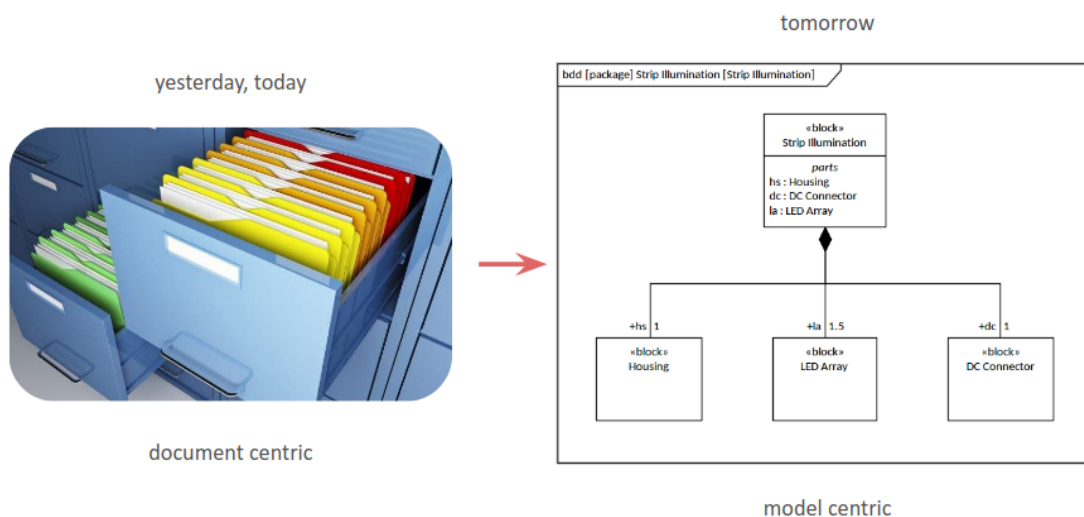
yesterday, today

document centric

tomorrow

bdd [package] Strip Illumination [Strip Illumination]

«block»
Strip Illumination

parts
hs : Housing
dc : DC Connector
la : LED Array

+hs 1

+la 1.5

+dc 1

«block»
Housing

«block»
LED Array

«block»
DC Connector

model centric